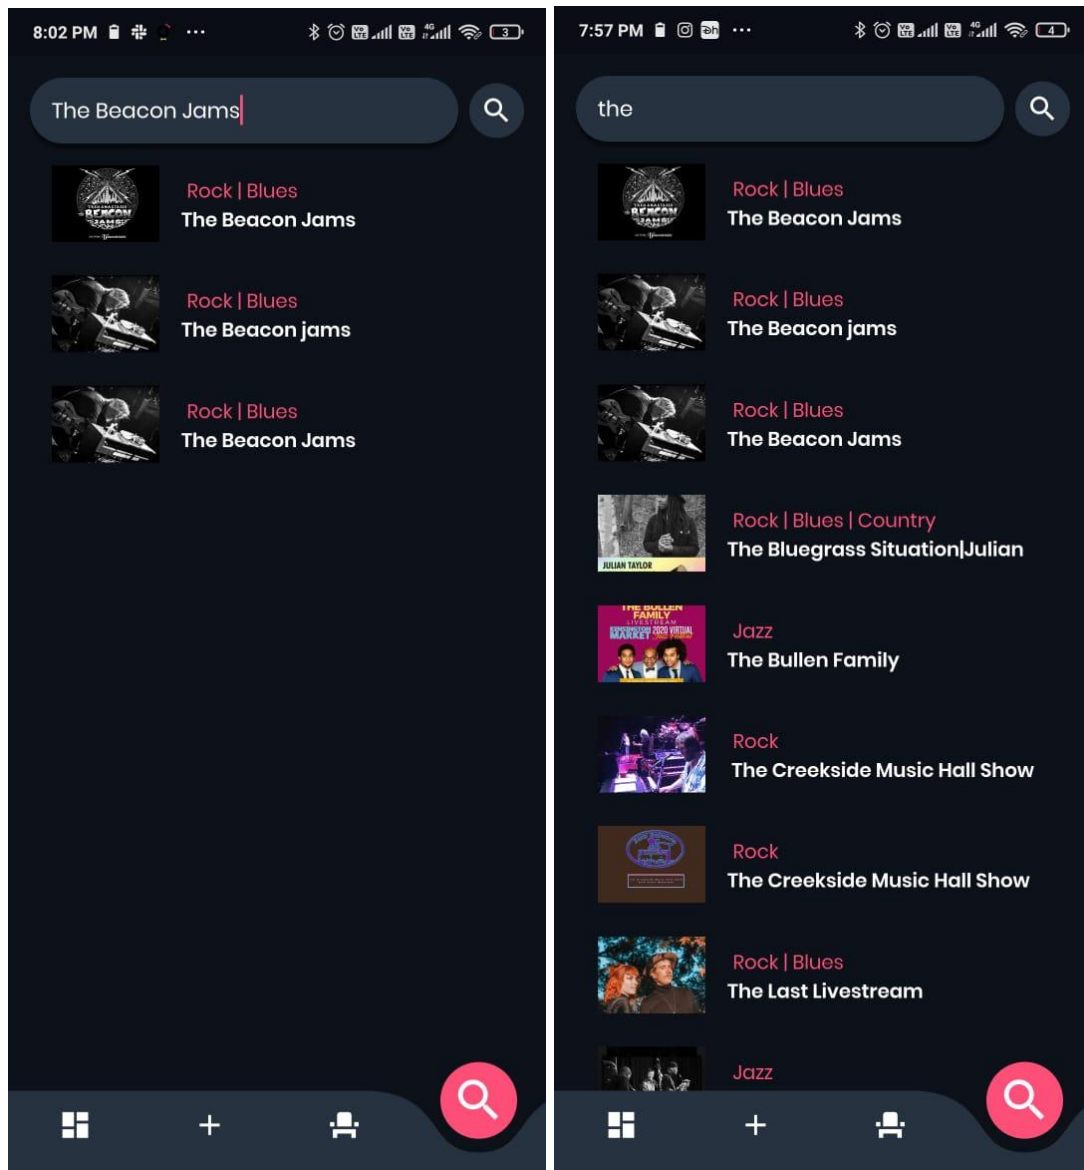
8:02 PM

The Beacon Jams

Rock | Blues
The Beacon Jams

Rock | Blues
The Beacon jams

Rock | Blues
The Beacon Jams

7:57 PM

the

Rock | Blues
The Beacon Jams

Rock | Blues
The Beacon jams

Rock | Blues
The Beacon Jams

JULIAN TAYLOR
Rock | Blues | Country
The Bluegrass Situation|Julian

THE BULLEN FAMILY LIVESTREAM KENSINGTON MARKET 2020 VIRTUAL
Jazz
The Bullen Family

Rock
The Creekside Music Hall Show

Rock
The Creekside Music Hall Show

Rock | Blues
The Last Livestream

Jazz